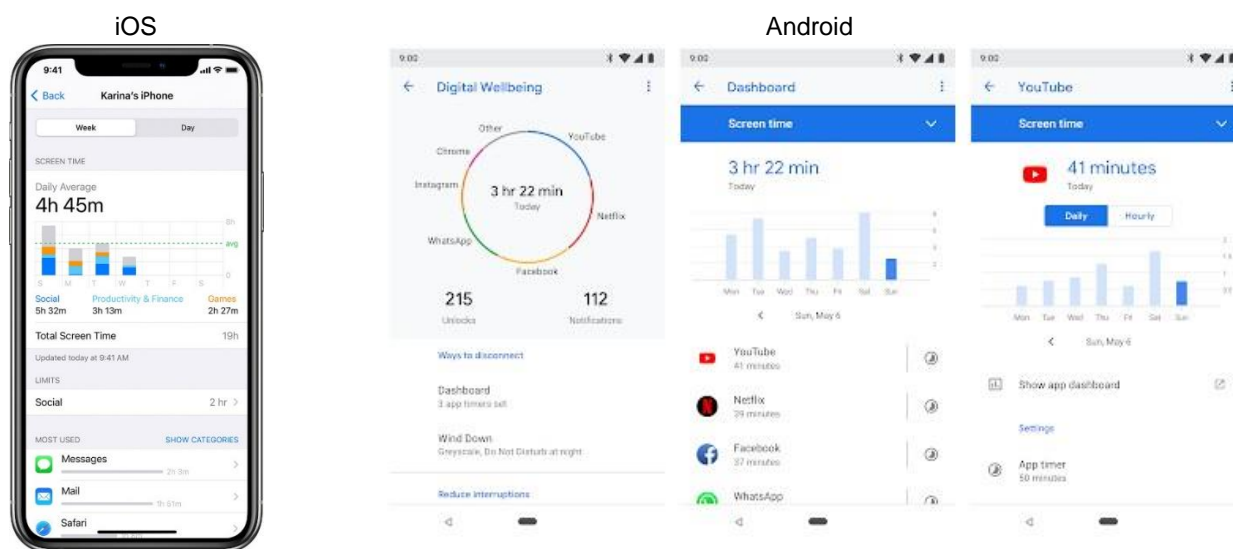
iOS

9:41

< Back Karina's iPhone

Week Day

SCREEN TIME

Daily Average
4h 45m

avg

S M T W T F S

Social 5h 32m
Productivity & Finance 3h 13m
Games 2h 27m

Total Screen Time 19h

Updated today at 9:41 AM

LIMITS

Social 2 hr >

MOST USED SHOW CATEGORIES

Messages 2h 3m
Mail 1h 51m
Safari

Android

9:00

Digital Wellbeing

Other
YouTube
Chrome
Instagram
3 hr 22 min
Today
Netflix
WhatsApp
Facebook

215
Unlocks

112
Notifications

Ways to disconnect

Dashboard
3 app timers set

Wind Down
Greyscale, Do Not Disturb at night

Reduce interruptions

9:00

Dashboard

Screen time

3 hr 22 min
Today

Mon Tue Wed Thu Fri Sat Sun

< Sun, May 6

YouTube
41 minutes

Netflix
29 minutes

Facebook
37 minutes

WhatsApp

9:00

YouTube

Screen time

41 minutes
Today

Daily Hourly

Mon Tue Wed Thu Fri Sat Sun

< Sun, May 6

Show app dashboard

Settings

App timer
50 minutes